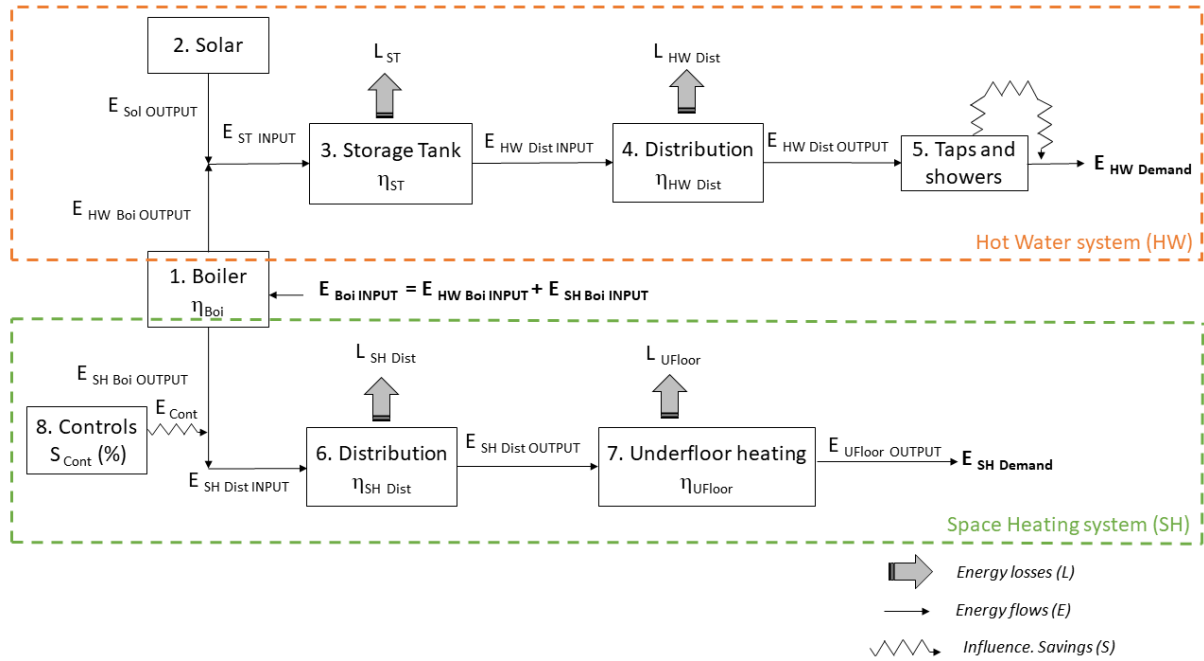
2. Solar

$L_{ST}$

$L_{HW\ Dist}$

$E_{Sol\ OUTPUT}$

$E_{ST\ INPUT}$

3. Storage Tank
$\eta_{ST}$

$E_{HW\ Dist\ INPUT}$

4. Distribution
$\eta_{HW\ Dist}$

$E_{HW\ Dist\ OUTPUT}$

5. Taps and showers

$E_{HW\ Demand}$

$E_{HW\ Boi\ OUTPUT}$

Hot Water system (HW)

1. Boiler
$\eta_{Boi}$

$E_{Boi\ INPUT} = E_{HW\ Boi\ INPUT} + E_{SH\ Boi\ INPUT}$

$L_{SH\ Dist}$

$L_{UFloor}$

$E_{SH\ Boi\ OUTPUT}$

8. Controls
$S_{Cont}$ (%)

$E_{Cont}$

6. Distribution
$\eta_{SH\ Dist}$

$E_{SH\ Dist\ OUTPUT}$

7. Underfloor heating
$\eta_{UFloor}$

$E_{UFloor\ OUTPUT}$

$E_{SH\ Demand}$

$E_{SH\ Dist\ INPUT}$

Space Heating system (SH)

Energy losses (L)

Energy flows (E)

Influence. Savings (S)